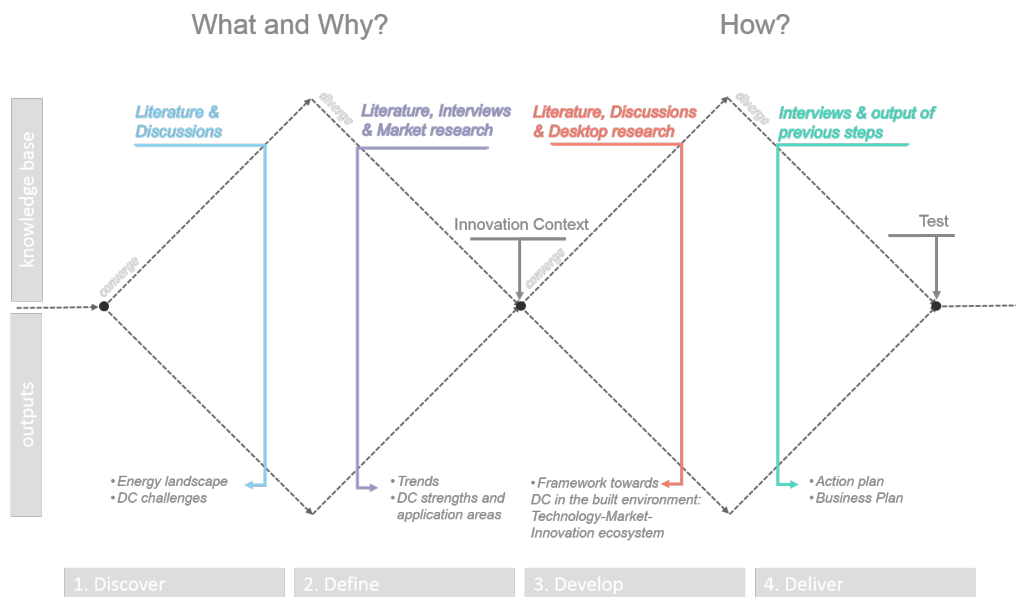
What and Why?

How?

knowledge base

outputs

converge

diverge

converge

diverge

Literature & Discussions

Literature, Interviews & Market research

Literature, Discussions & Desktop research

Interviews & output of previous steps

Innovation Context

Test

• Energy landscape
• DC challenges

• Trends
• DC strengths and application areas

• Framework towards DC in the built environment: Technology-Market-Innovation ecosystem

• Action plan
• Business Plan

1. Discover

2. Define

3. Develop

4. Deliver